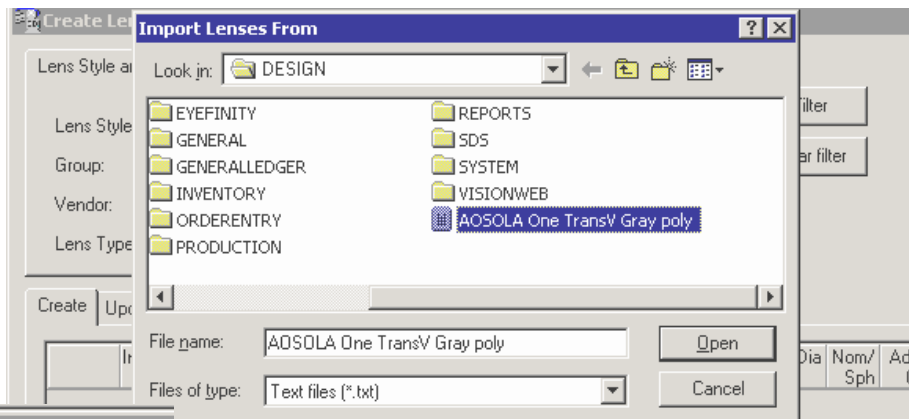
Create Le

Lens Style a

Lens Style

Group:

Vendor:

Lens Type

Create | Up

Import Lenses From

?

Look in: DESIGN

EYEFINITY
GENERAL
GENERALLEDGER
INVENTORY
ORDERENTRY
PRODUCTION

REPORTS
SDS
SYSTEM
VISIONWEB
AOSOLA One TransV Gray poly

File name: AOSOLA One TransV Gray poly

Files of type: Text files (*.txt)

Open

Cancel

filter

ar filter

Dia | Nom/ Sph | Ad